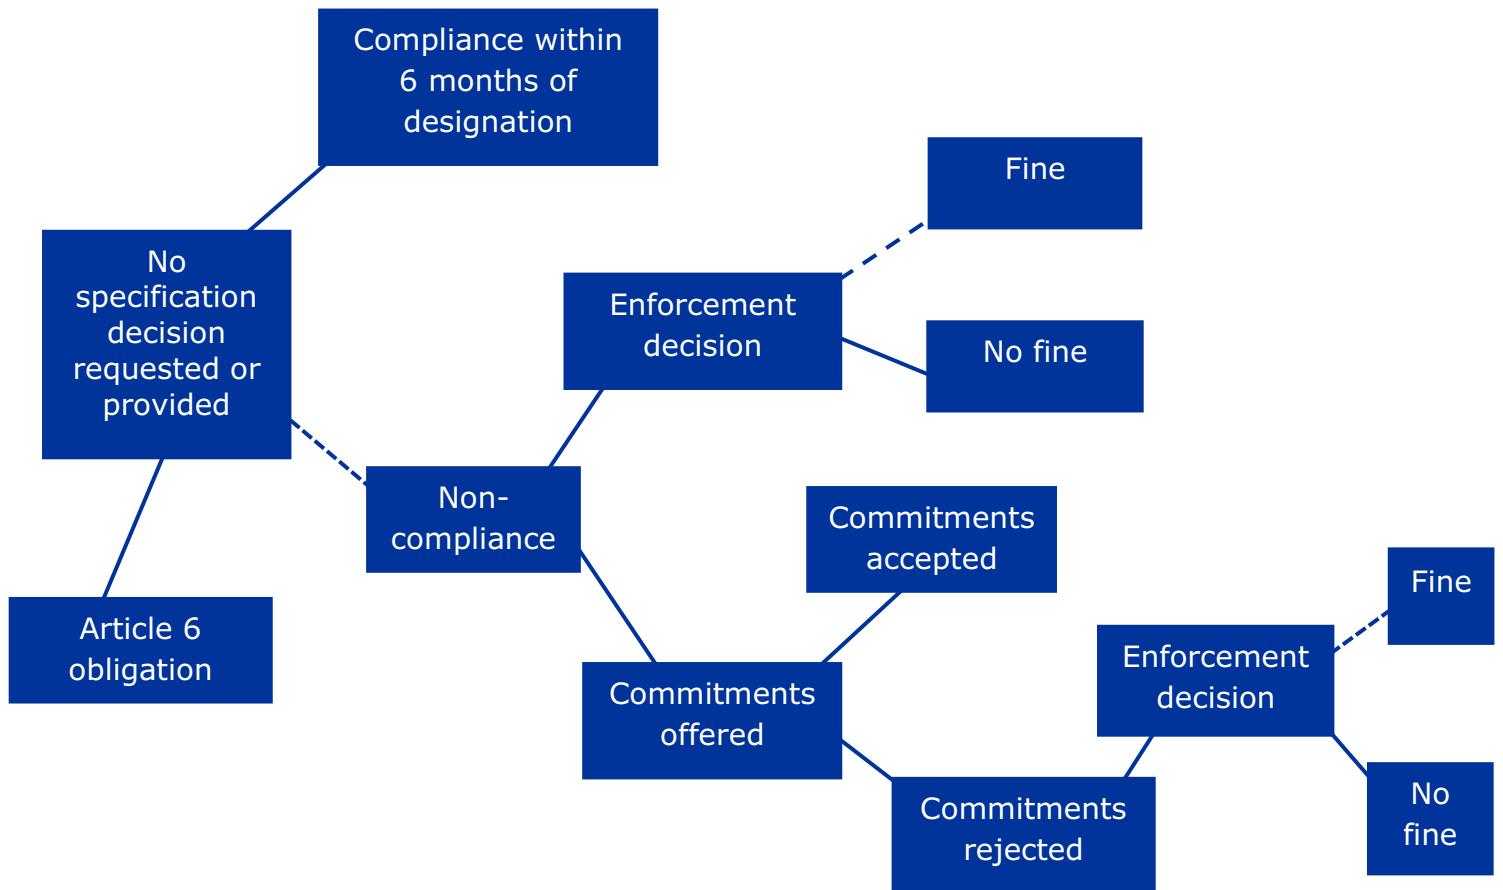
Compliance within 6 months of designation

No specification decision requested or provided

Article 6 obligation

Non-compliance

Enforcement decision

Fine

No fine

Commitments offered

Commitments accepted

Commitments rejected

Enforcement decision

Fine

No fine